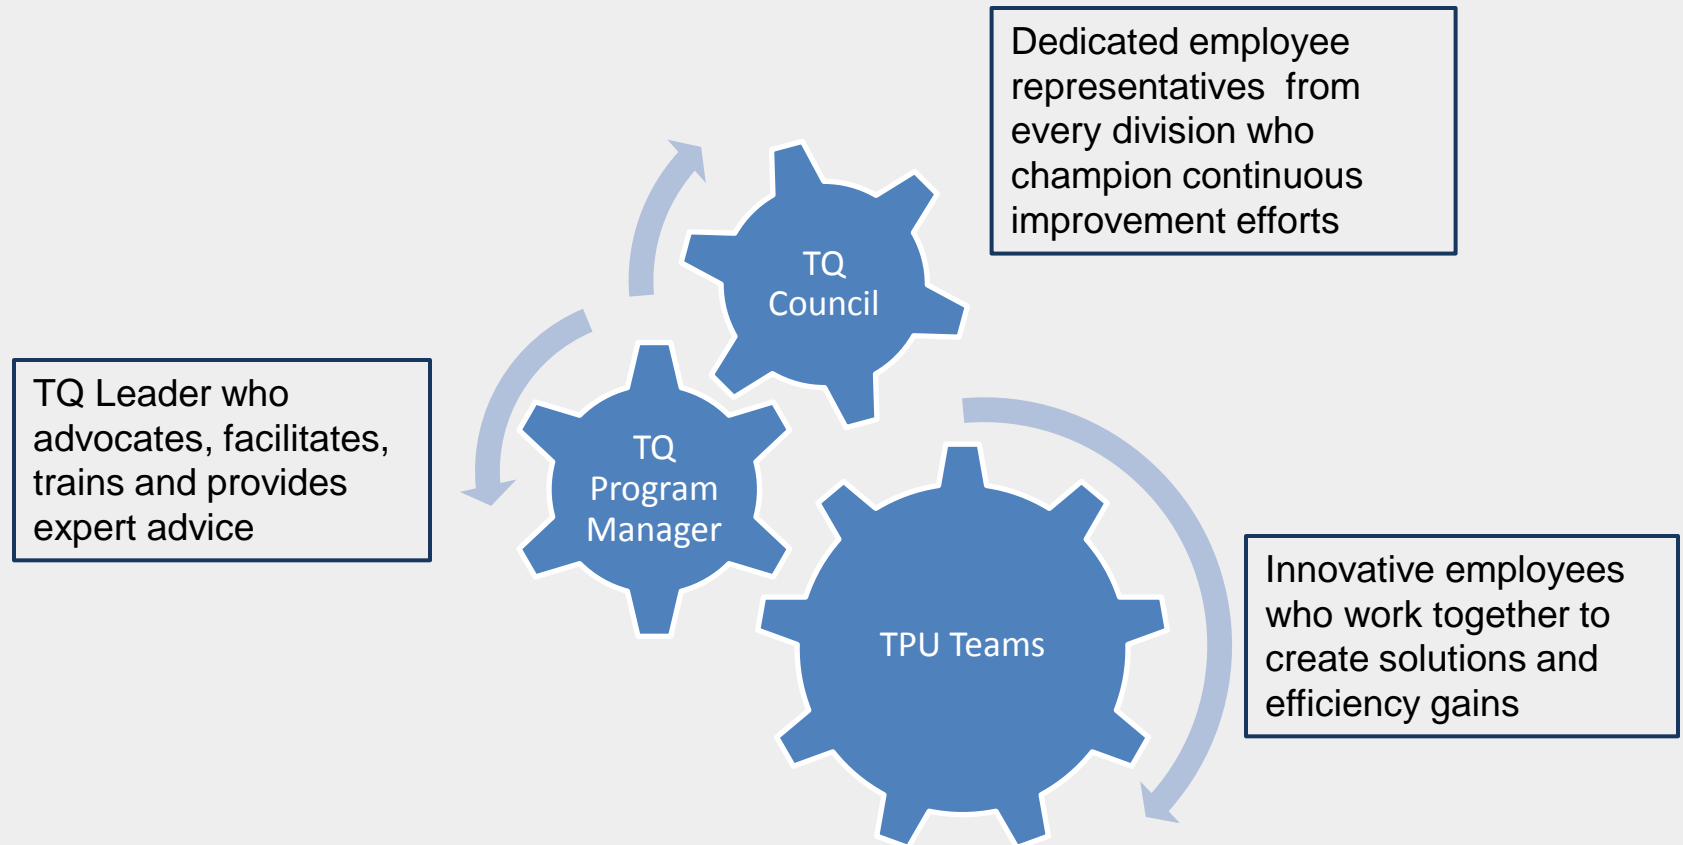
Dedicated employee representatives from every division who champion continuous improvement efforts

TQ Council

TQ Leader who advocates, facilitates, trains and provides expert advice

TQ Program Manager

TPU Teams

Innovative employees who work together to create solutions and efficiency gains